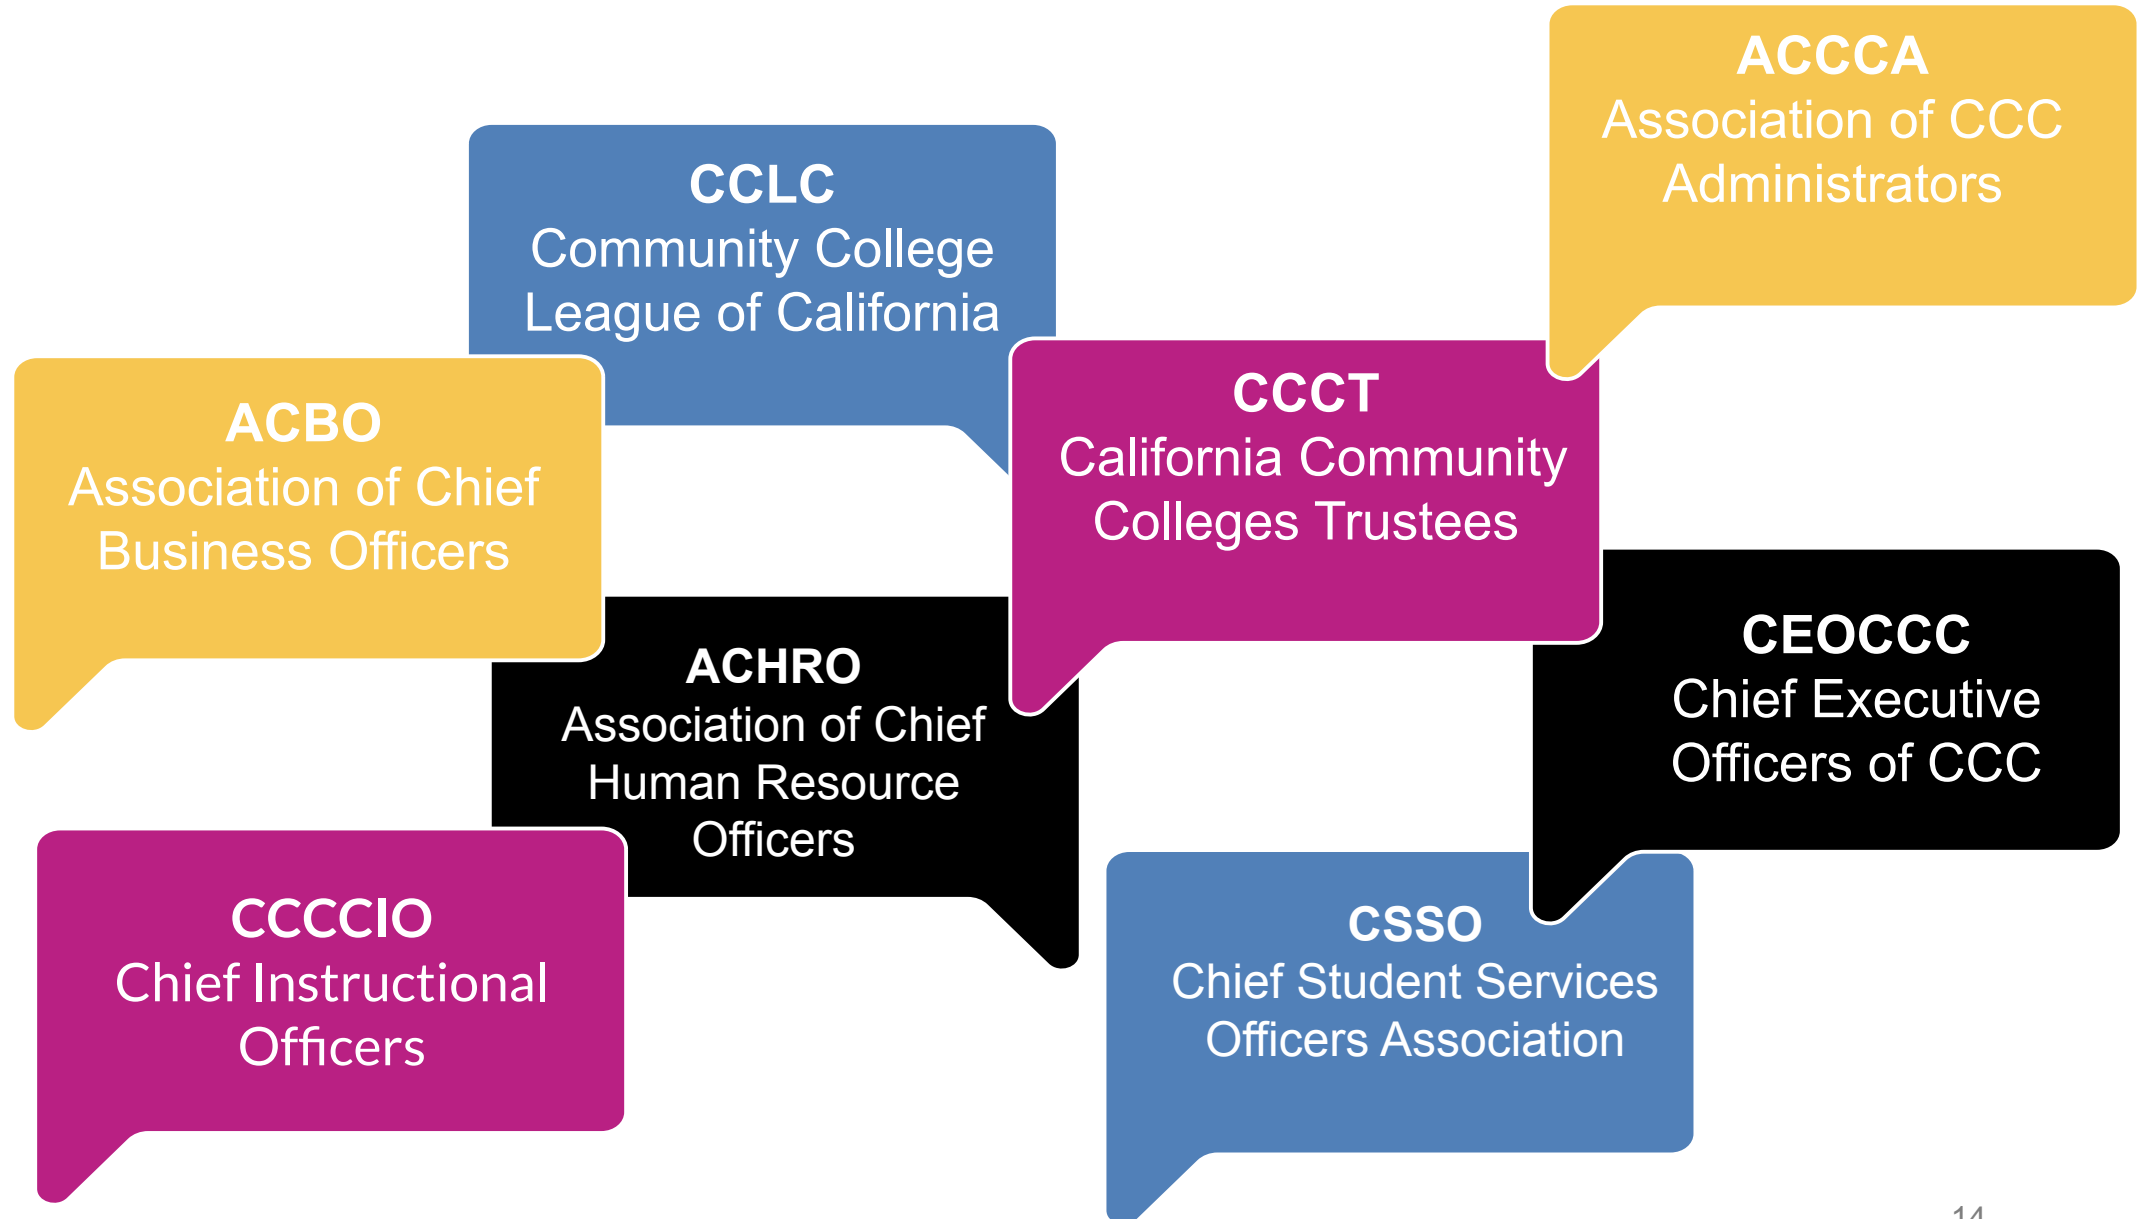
ACCCA
Association of CCC Administrators

CCLC
Community College League of California

ACBO
Association of Chief Business Officers

CCCT
California Community Colleges Trustees

ACHRO
Association of Chief Human Resource Officers

CEOCCC
Chief Executive Officers of CCC

CCCCIO
Chief Instructional Officers

CSSO
Chief Student Services Officers Association

14